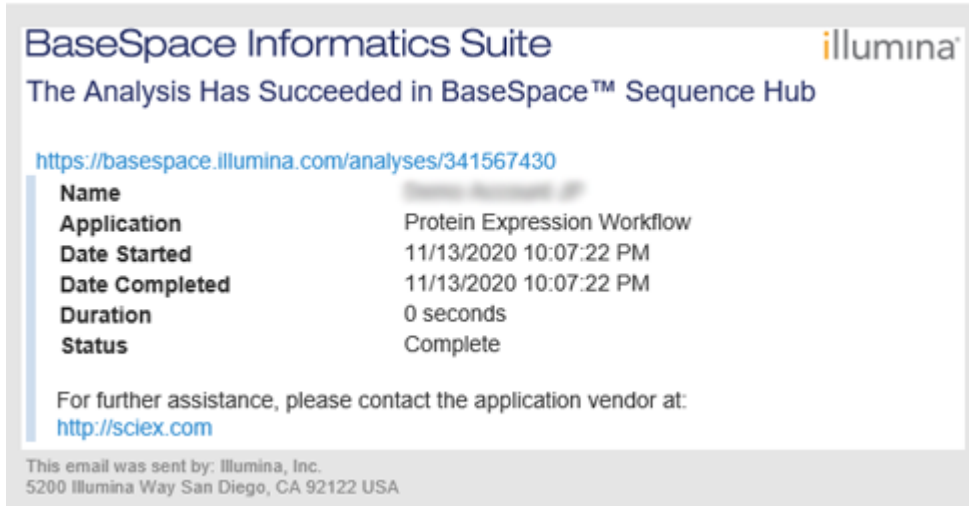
BaseSpace Informatics Suite

illumina

The Analysis Has Succeeded in BaseSpace™ Sequence Hub

https://basespace.illumina.com/analyses/341567430

| | |
|---|---|
| Name | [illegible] |
| Application | Protein Expression Workflow |
| Date Started | 11/13/2020 10:07:22 PM |
| Date Completed | 11/13/2020 10:07:22 PM |
| Duration | 0 seconds |
| Status | Complete |

For further assistance, please contact the application vendor at: http://sciex.com

This email was sent by: Illumina, Inc.
5200 Illumina Way San Diego, CA 92122 USA